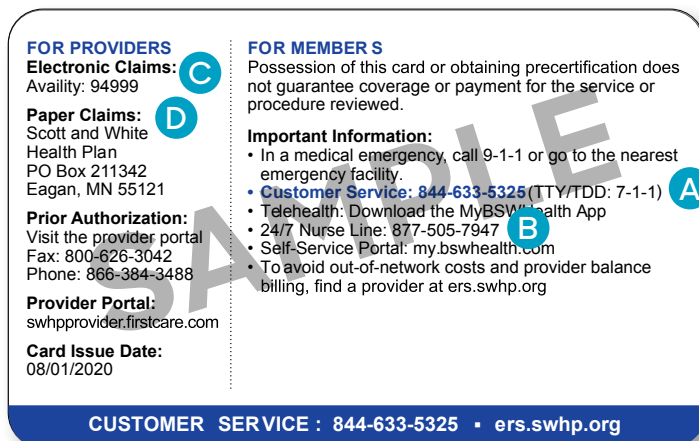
FOR PROVIDERS
Electronic Claims: C
Availity: 94999

Paper Claims: D
Scott and White Health Plan
PO Box 211342
Eagan, MN 55121

Prior Authorization:
Visit the provider portal
Fax: 800-626-3042
Phone: 866-384-3488

Provider Portal:
swhpprovider.firstcare.com

Card Issue Date:
08/01/2020

FOR MEMBER S
Possession of this card or obtaining precertification does not guarantee coverage or payment for the service or procedure reviewed.

Important Information:
• In a medical emergency, call 9-1-1 or go to the nearest emergency facility.
• Customer Service: 844-633-5325 (TTY/TDD: 7-1-1) A
• Telehealth: Download the MyBSWHealth App
• 24/7 Nurse Line: 877-505-7947 B
• Self-Service Portal: my.bswhealth.com
• To avoid out-of-network costs and provider balance billing, find a provider at ers.swhp.org

SAMPLE

CUSTOMER SERVICE : 844-633-5325 ▪ ers.swhp.org